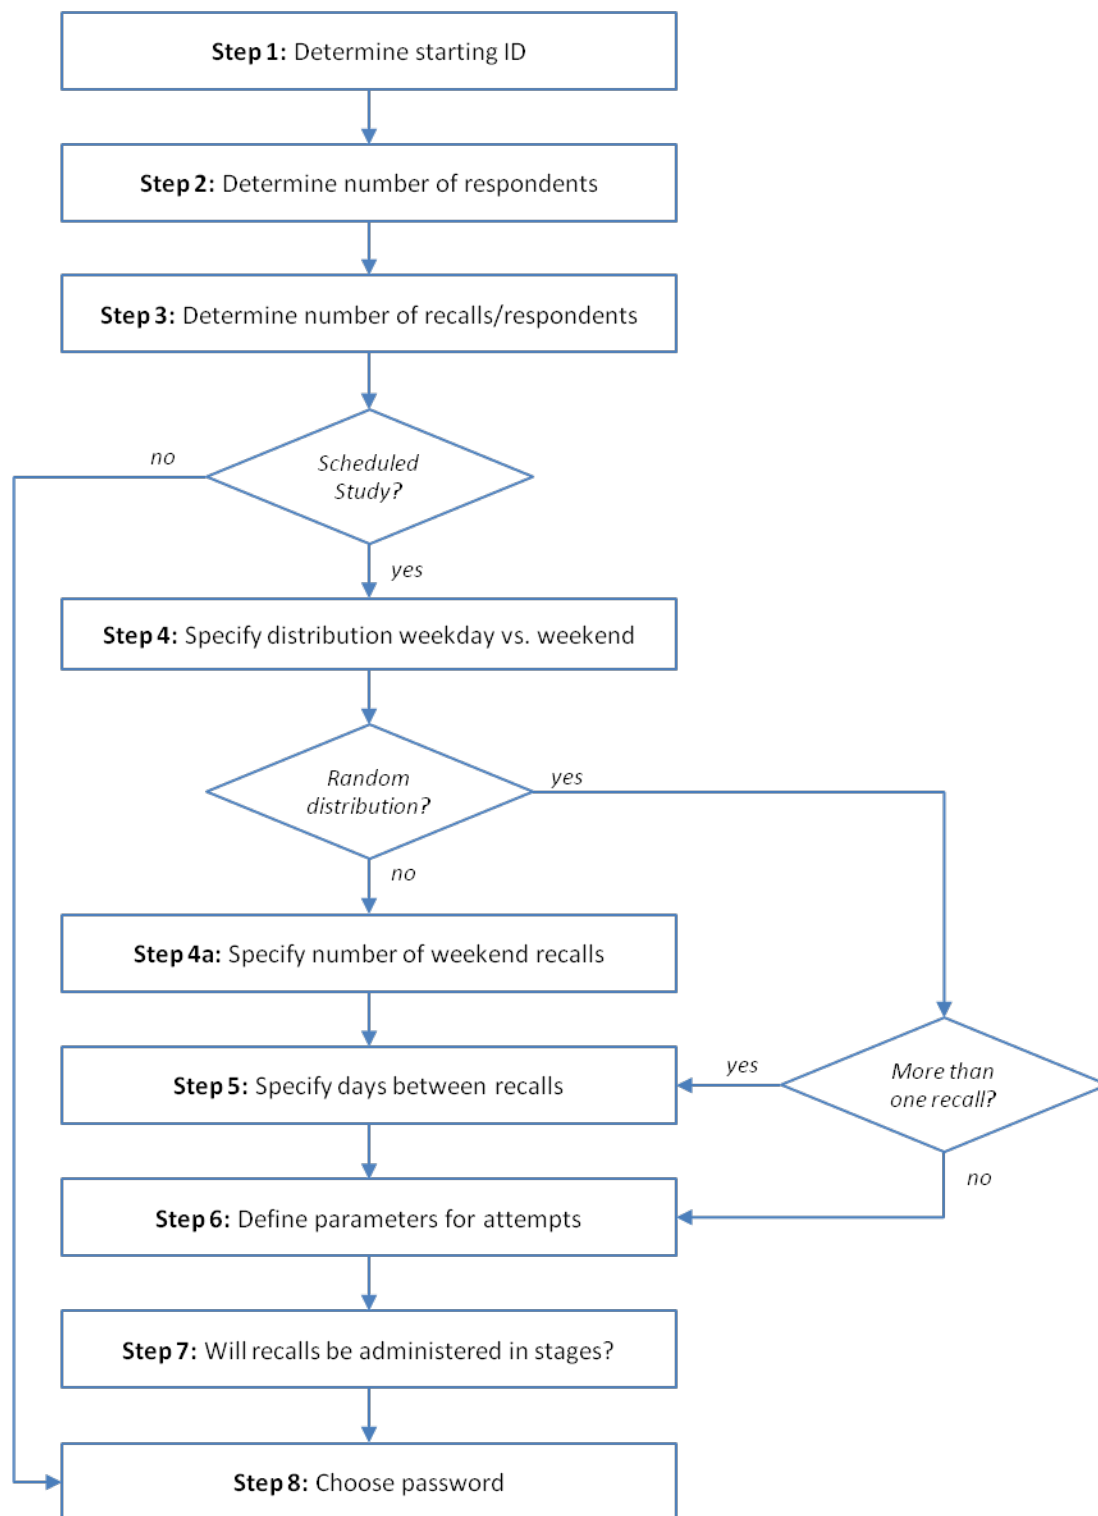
**Step 1:** Determine starting ID

**Step 2:** Determine number of respondents

**Step 3:** Determine number of recalls/respondents

no

Scheduled Study?

yes

**Step 4:** Specify distribution weekday vs. weekend

Random distribution?

yes

no

**Step 4a:** Specify number of weekend recalls

**Step 5:** Specify days between recalls

yes

More than one recall?

no

**Step 6:** Define parameters for attempts

**Step 7:** Will recalls be administered in stages?

**Step 8:** Choose password